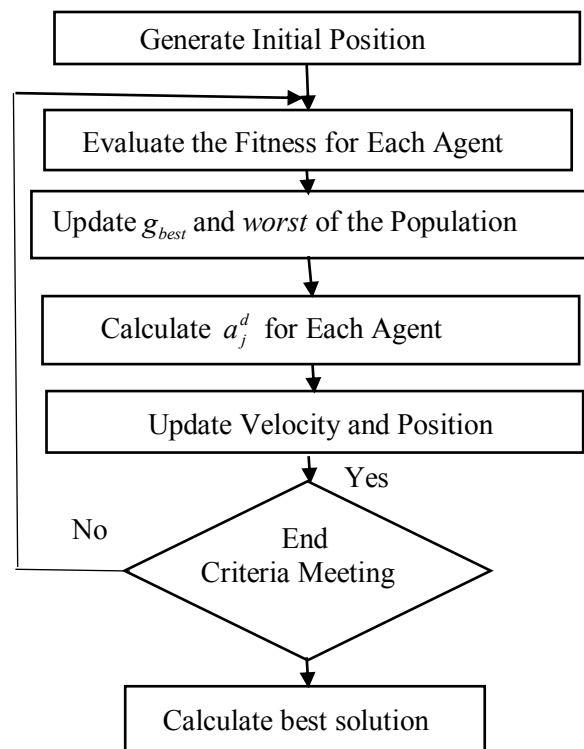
Generate Initial Position

Evaluate the Fitness for Each Agent

Update $g_{best}$ and *worst* of the Population

Calculate $a_j^d$ for Each Agent

Update Velocity and Position

Yes

No

End Criteria Meeting

Calculate best solution